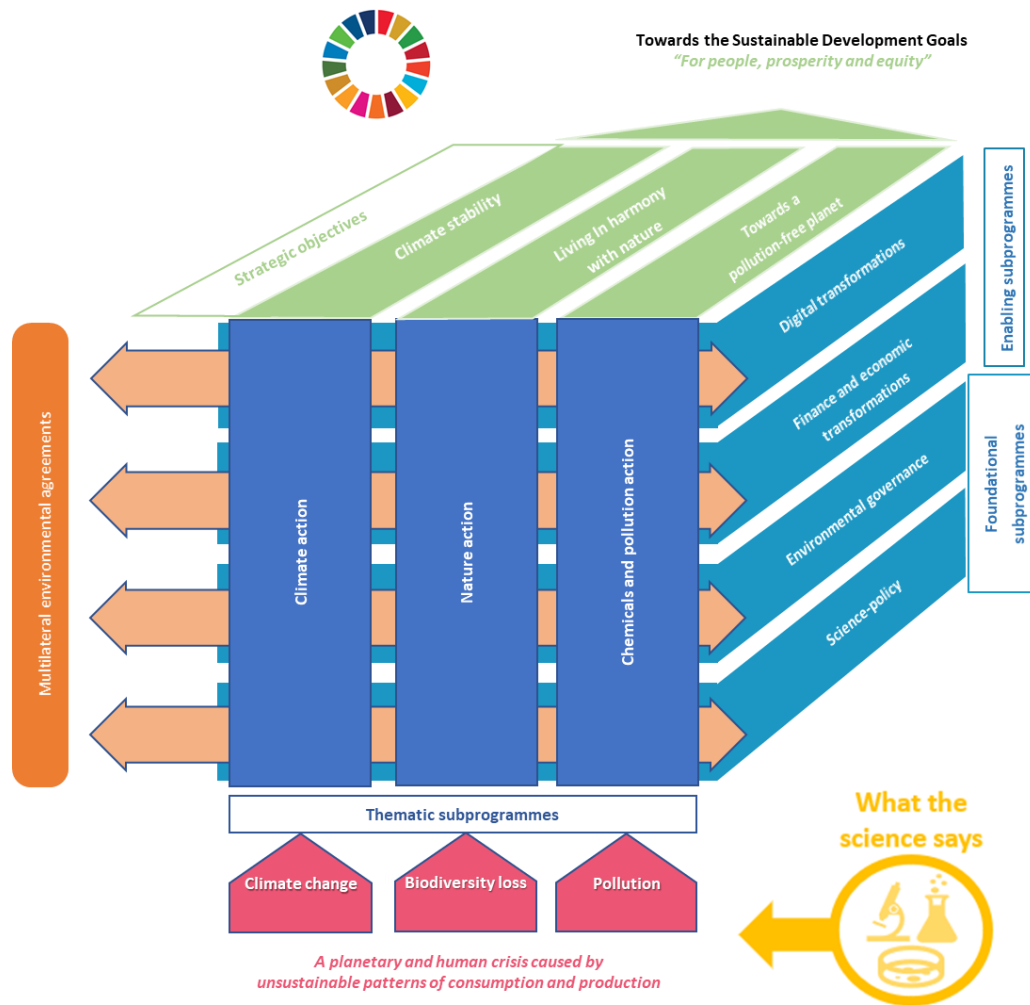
Towards the Sustainable Development Goals
"For people, prosperity and equity"

Strategic objectives
Climate stability
Living in harmony with nature
Towards a pollution-free planet

Enabling subprogrammes
Digital transformations
Finance and economic transformations

Foundational subprogrammes
Environmental governance
Science-policy

Multilateral environmental agreements

Climate action
Nature action
Chemicals and pollution action

Thematic subprogrammes

Climate change
Biodiversity loss
Pollution

What the science says

A planetary and human crisis caused by unsustainable patterns of consumption and production